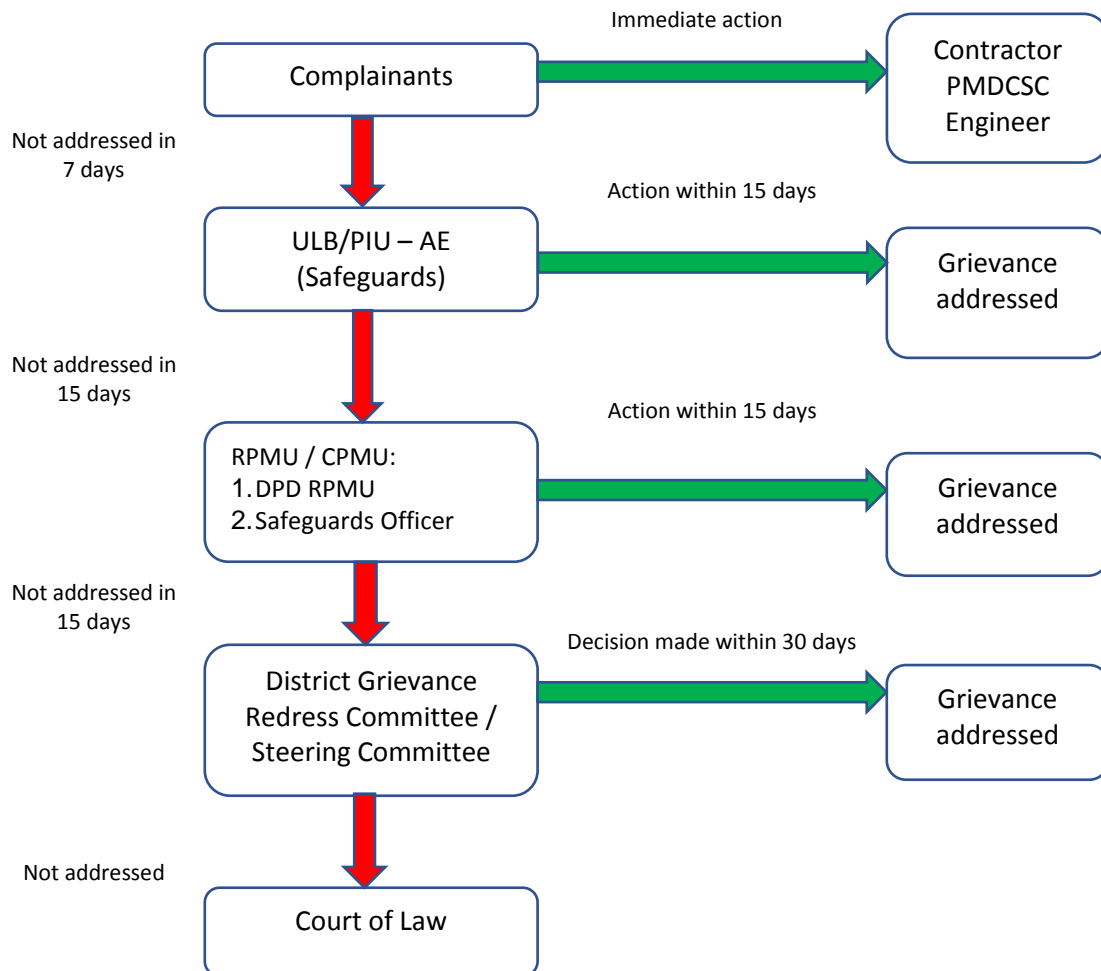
Immediate action

Complainants

Contractor
PMDCSC
Engineer

Not addressed in 7 days

Action within 15 days

ULB/PIU – AE
(Safeguards)

Grievance addressed

Not addressed in 15 days

Action within 15 days

RPMU / CPMU:
1. DPD RPMU
2. Safeguards Officer

Grievance addressed

Not addressed in 15 days

Decision made within 30 days

District Grievance Redress Committee / Steering Committee

Grievance addressed

Not addressed

Court of Law